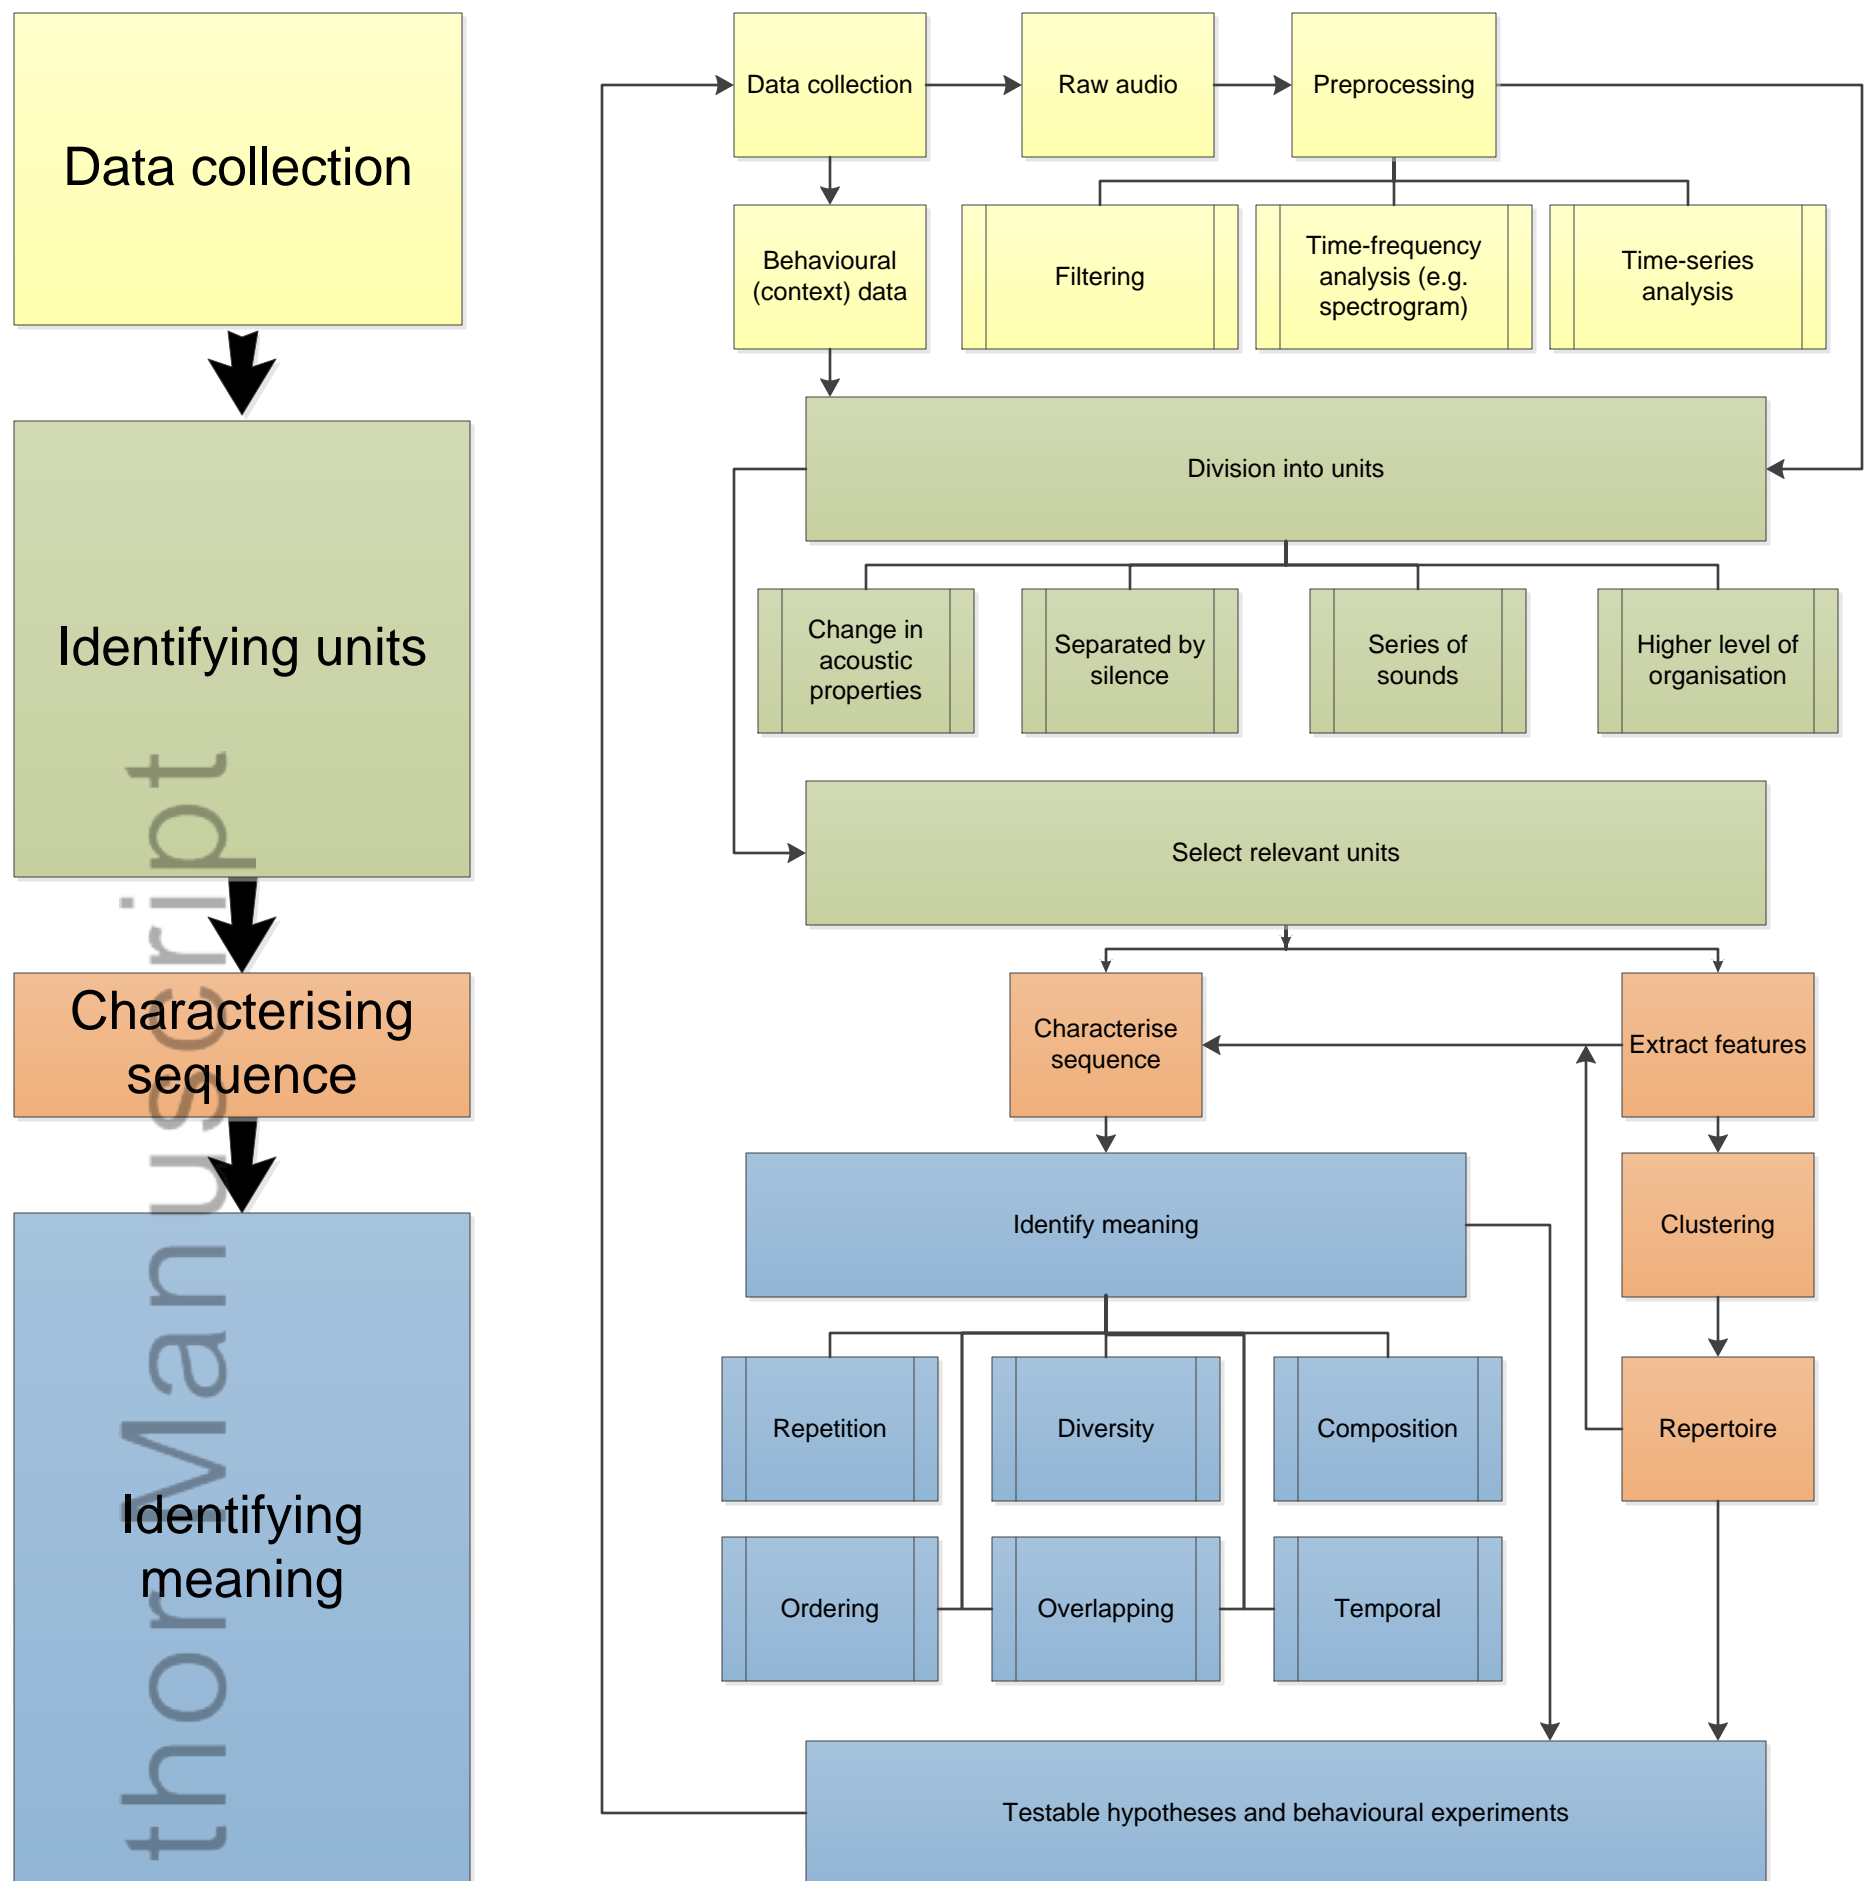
Data collection

Identifying units

Characterising sequence

Identifying meaning

thor Manuscript

Data collection

Raw audio

Preprocessing

Behavioural (context) data

Filtering

Time-frequency analysis (e.g. spectrogram)

Time-series analysis

Division into units

Change in acoustic properties

Separated by silence

Series of sounds

Higher level of organisation

Select relevant units

Characterise sequence

Extract features

Identify meaning

Clustering

Repetition

Diversity

Composition

Repertoire

Ordering

Overlapping

Temporal

Testable hypotheses and behavioural experiments